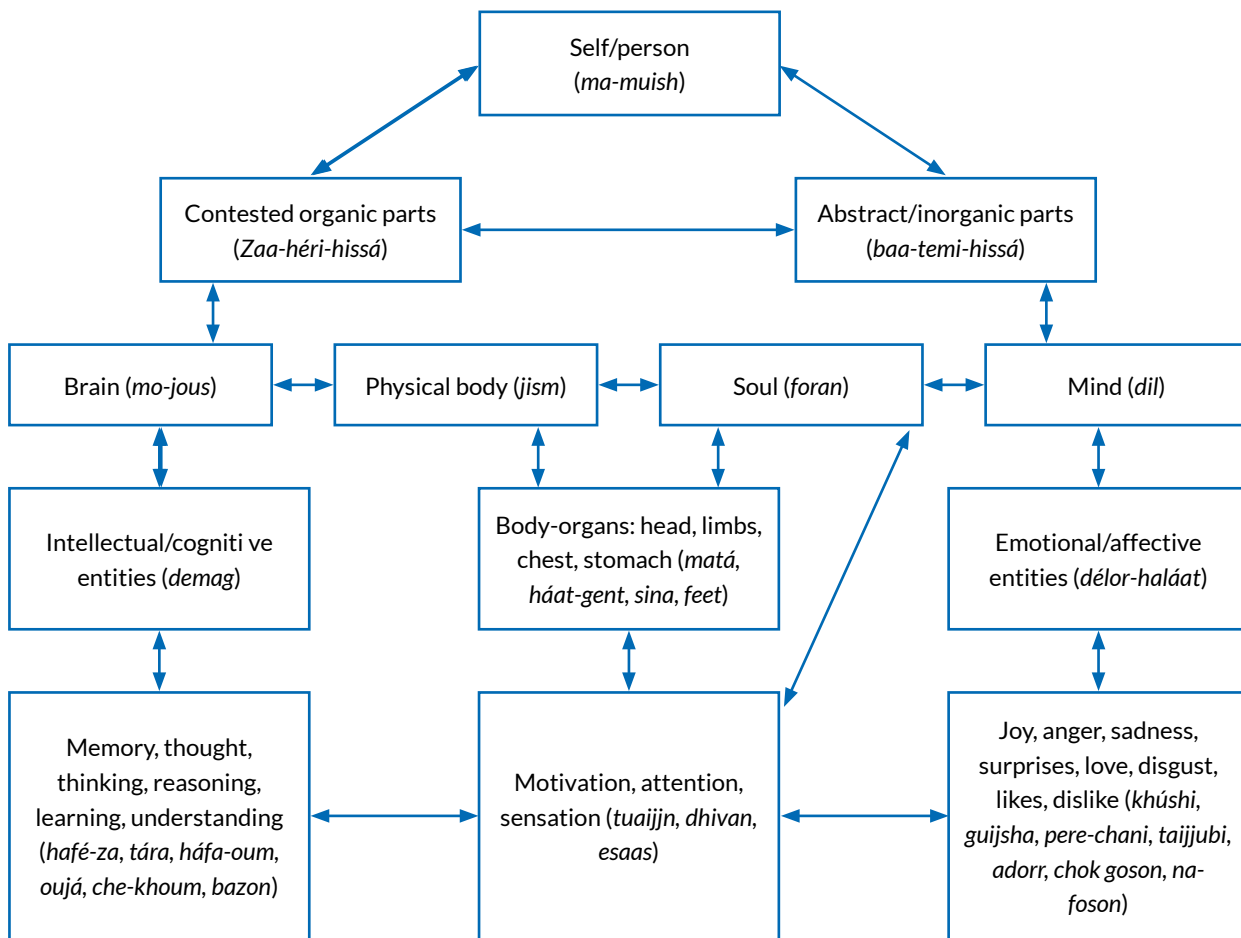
Self/person
(*ma-muish*)

Contested organic parts
(*Zaa-héri-hissá*)

Abstract/inorganic parts
(*baa-temi-hissá*)

Brain (*mo-jous*)

Physical body (*jism*)

Soul (*foran*)

Mind (*dil*)

Intellectual/cogniti ve entities (*demag*)

Body-organs: head, limbs, chest, stomach (*matá*, *háat-gent*, *sina*, *feet*)

Emotional/affective entities (*délor-haláat*)

Memory, thought, thinking, reasoning, learning, understanding (*hafé-za*, *tára*, *háfa-oum*, *oujá*, *che-khoum*, *bazon*)

Motivation, attention, sensation (*tuaijjn*, *dhivan*, *esaas*)

Joy, anger, sadness, surprises, love, disgust, likes, dislike (*khúshi*, *guijsha*, *pere-chani*, *taijjubi*, *adorr*, *chok goson*, *na-foson*)